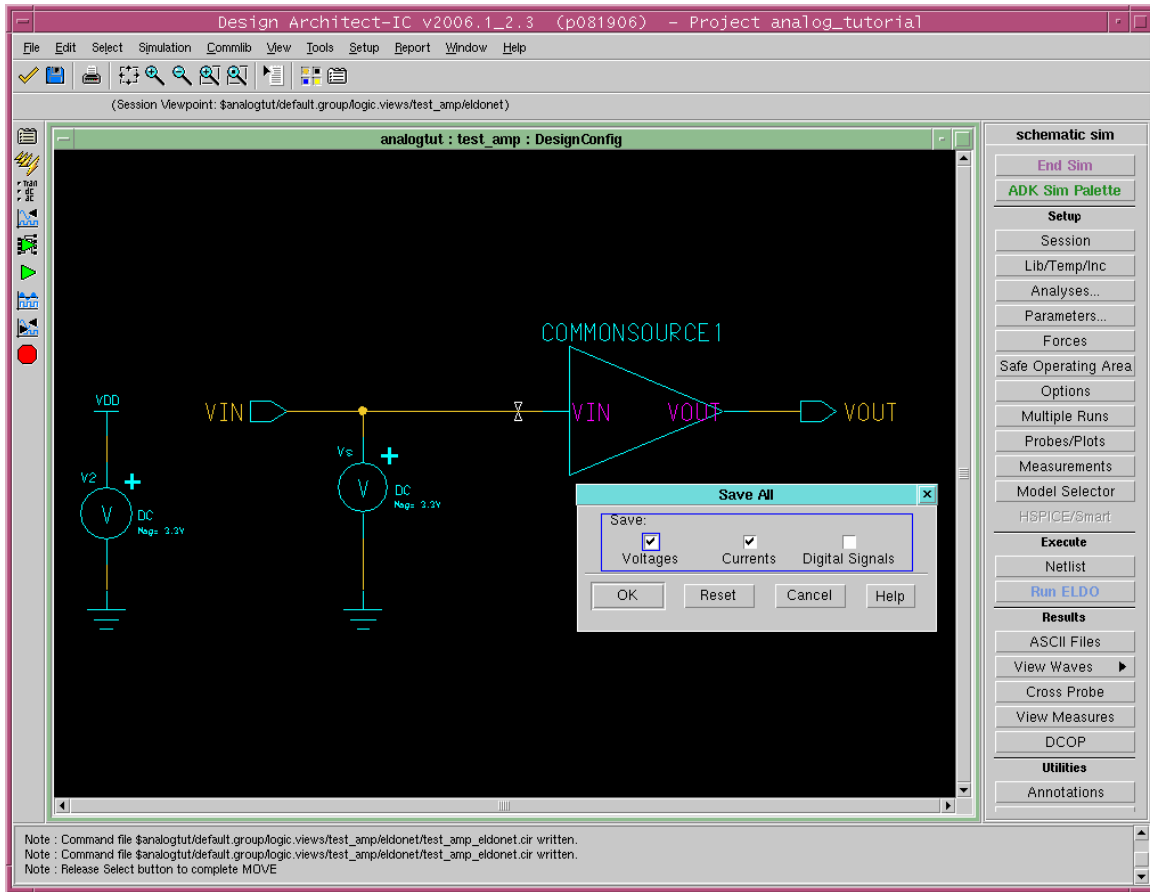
Design Architect-IC v2006.1_2.3 (p081906) - Project analog_tutorial

File Edit Select Simulation Commlib View Tools Setup Report Window Help

(Session Viewpoint: $analogtut/default.group/logic.views/test_amp/eldonet)

analogtut : test_amp : DesignConfig

COMMONSOURCE1

VDD

VIN

VIN

VOUT

VOUT

V2

V

DC

Mag= 3.3V

Vs

V

DC

Mag= 3.3V

Save All

Save:

Voltages

Currents

Digital Signals

OK

Reset

Cancel

Help

schematic sim

End Sim

ADK Sim Palette

Setup

Session

Lib/Temp/Inc

Analyses...

Parameters...

Forces

Safe Operating Area

Options

Multiple Runs

Probes/Plots

Measurements

Model Selector

HSPICE/Smart

Execute

Netlist

Run ELDO

Results

ASCII Files

View Waves

Cross Probe

View Measures

DCOP

Utilities

Annotations

Note : Command file $analogtut/default.group/logic.views/test_amp/eldonet/test_amp_eldonet.cir written.
Note : Command file $analogtut/default.group/logic.views/test_amp/eldonet/test_amp_eldonet.cir written.
Note : Release Select button to complete MOVE